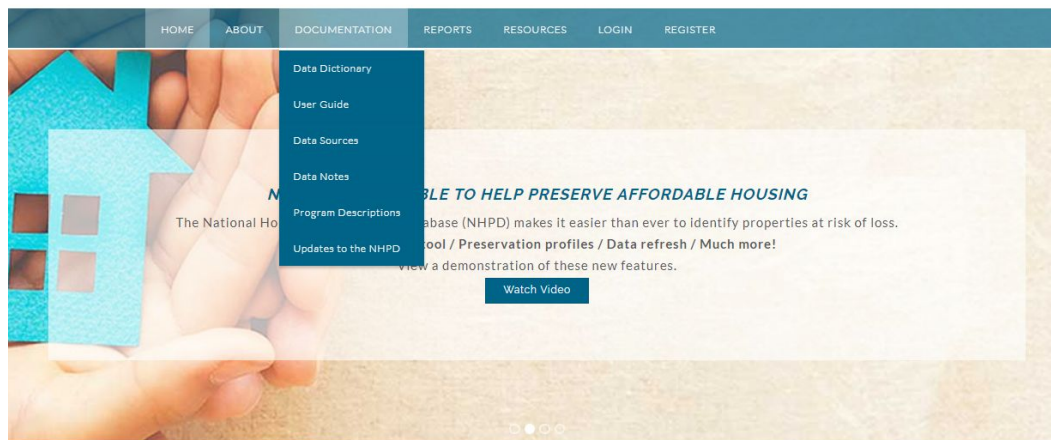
HOME ABOUT DOCUMENTATION REPORTS RESOURCES LOGIN REGISTER

Data Dictionary
User Guide
Data Sources
Data Notes
Program Descriptions
Updates to the NHPD

N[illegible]BLE TO HELP PRESERVE AFFORDABLE HOUSING

The National Ho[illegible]base (NHPD) makes it easier than ever to identify properties at risk of loss.

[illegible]ool / Preservation profiles / Data refresh / Much more!

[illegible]iew a demonstration of these new features.

Watch Video